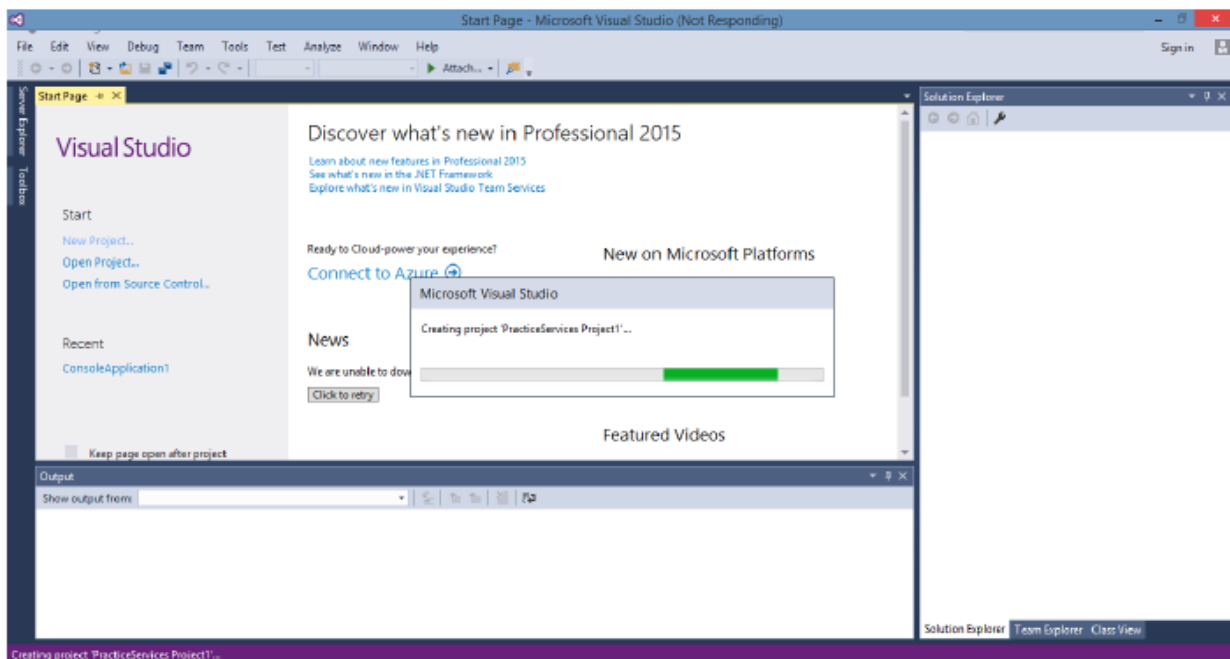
Start Page - Microsoft Visual Studio (Not Responding)

File Edit View Debug Team Tools Test Analyze Window Help

Sign in

Attach...

Server Explorer Toolbox

Start Page

Visual Studio

Start

New Project...
Open Project...
Open from Source Control...

Recent

ConsoleApplication1

Keep page open after project

Discover what's new in Professional 2015

Learn about new features in Professional 2015
See what's new in the .NET Framework
Explore what's new in Visual Studio Team Services

Ready to Cloud-power your experience?

Connect to Azure

New on Microsoft Platforms

News

We are unable to dow

Click to retry

Featured Videos

Microsoft Visual Studio

Creating project 'PracticeServices Project1'...

Solution Explorer

Output

Show output from:

Solution Explorer Team Explorer Class View

Creating project 'PracticeServices Project1'...